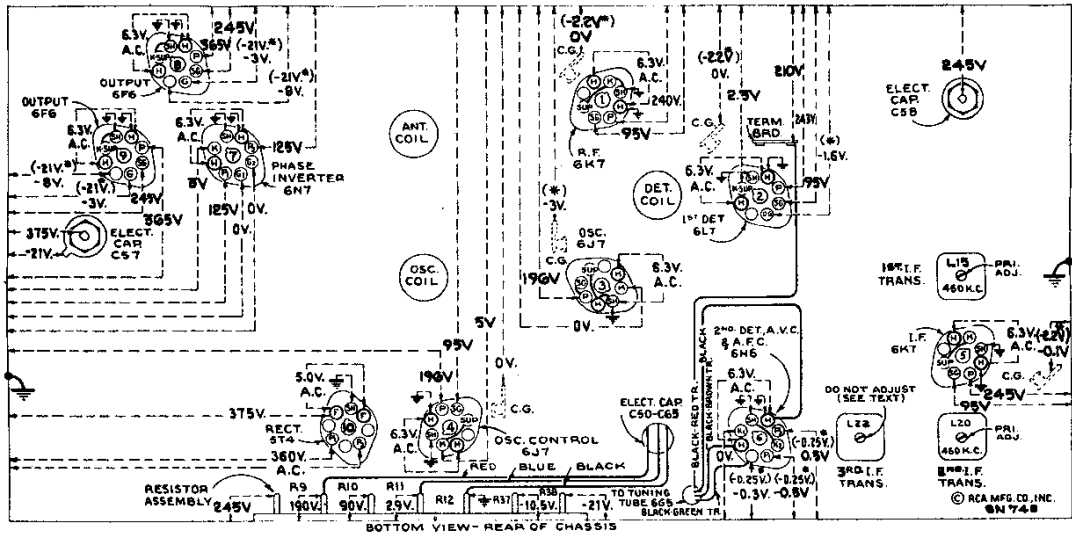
6.3V. A.C.
245V
365V
(-21V.*) -3V.
OUTPUT 6F6
(-21V.*) -9V.
OUTPUT 6F6
6.3V. A.C.
(-21V.*) -8V.
(-21V.) -3V.
245V
365V
6.3V. A.C.
125V
PHASE INVERTER 6N7
8V
125V
0V.
0V.
375V.
-21V.
ELECT. CAP. C57
ANT. COIL
OSC. COIL
(-2.2V*) 0V
C.G.
6.3V. A.C.
240V.
95V
R.F. 6K7
(-22V) 0V.
2.5V
210V
C.G.
TERM. BRD.
243V
(*) -1.6V.
6.3V. A.C.
95V
DET. COIL
1ST DET 6L7
(*) -3V.
C.G.
OSC. 6J7
190V
6.3V. A.C.
0V.
ELECT. CAP. C58
245V
1ST. I.F. TRANS.
L15
460 K.C.
PRI. ADJ.
I.F. 6K7
6.3V. A.C.
(-2.2V) -0.1V
C.G.
95V
245V
5V
95V
0V.
C.G.
5.0V. A.C.
375V.
RECT. 5T4
360V. A.C.
190V
6.3V. A.C.
OSC. CONTROL 6J7
RED
BLUE
BLACK
ELECT. CAP C50-C65
BLACK-RED TR.
BLACK-BROWN TR.
BLACK
2ND. DET. A.V.C. & A.F.C. 6H6
6.3V. A.C.
0V.
(-0.25V.) 0.5V
(-0.25V.) -0.3V.
(-0.25V.) -0.8V.
DO NOT ADJUST (SEE TEXT)
L22
3RD. I.F. TRANS.
L20
460 K.C.
PRI. ADJ.
2ND. I.F. TRANS.
© RCA MFG. CO., INC.
6N748
RESISTOR ASSEMBLY
245V
R9
190V.
R10
90V.
R11
2.5V.
R12
R37
R38
10.5V.
-21V.
TO TUNING TUBE 6G5
BLACK-GREEN TR.
BOTTOM VIEW - REAR OF CHASSIS